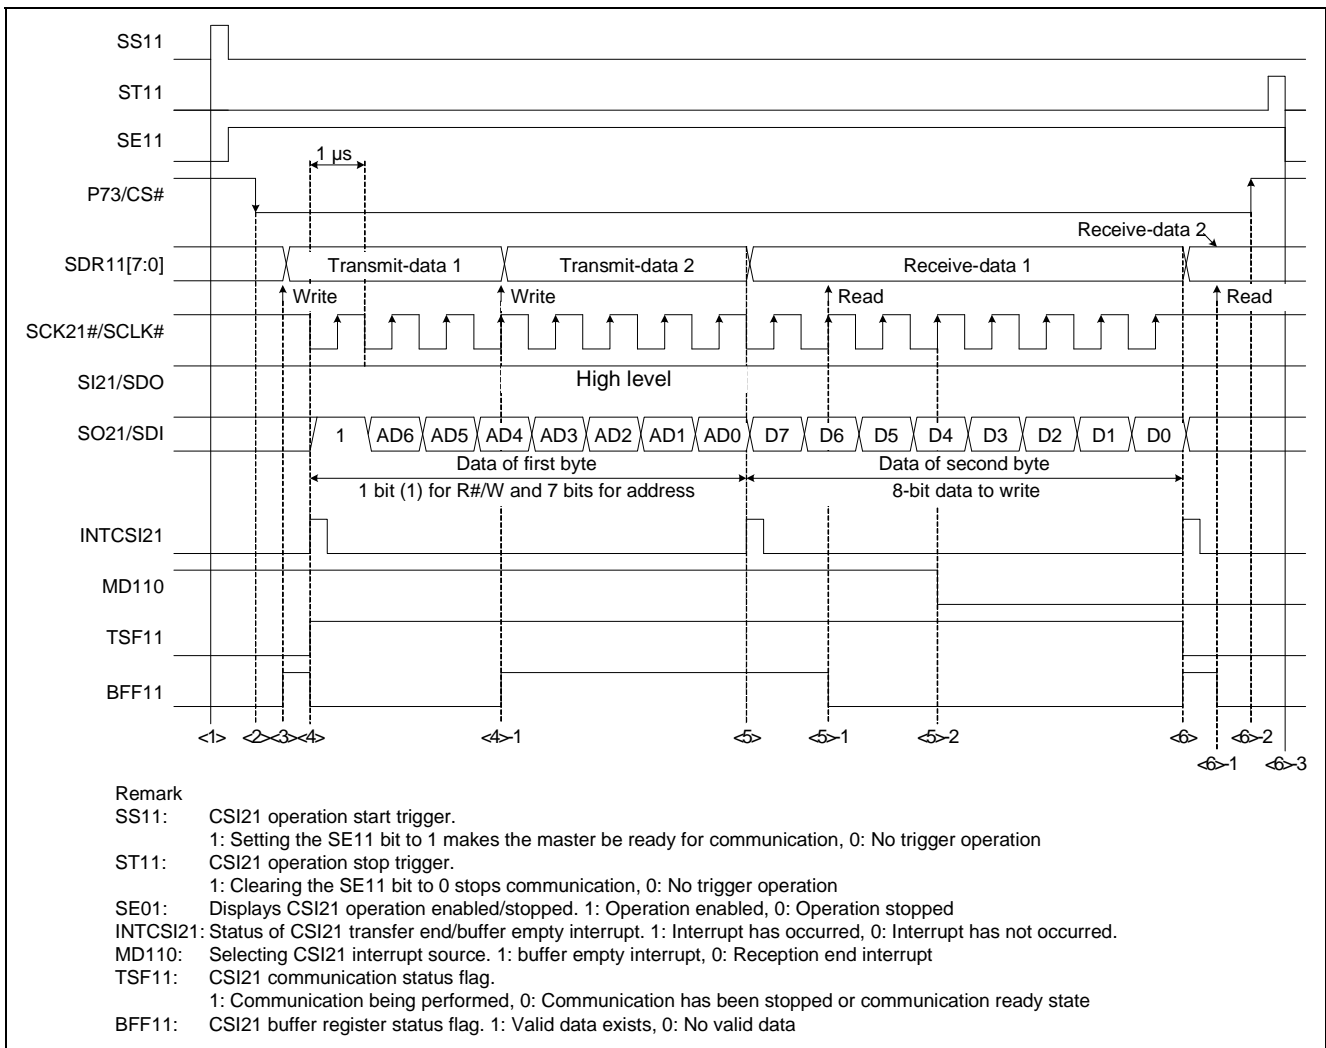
SS11
ST11
SE11
1 μs
P73/CS#
Receive-data 2
SDR11[7:0]
Transmit-data 1
Transmit-data 2
Receive-data 1
Write
Write
Read
Read
SCK21#/SCLK#
SI21/SDO
High level
SO21/SDI
1 AD6 AD5 AD4 AD3 AD2 AD1 AD0 D7 D6 D5 D4 D3 D2 D1 D0
Data of first byte
Data of second byte
1 bit (1) for R#/W and 7 bits for address
8-bit data to write
INTCSI21
MD110
TSF11
BFF11
<1> <2> <3> <4> <4>-1 <5> <5>-1 <5>-2 <6> <6>-2
<6>-1 <6>-3

Remark
SS11: CSI21 operation start trigger.
1: Setting the SE11 bit to 1 makes the master be ready for communication, 0: No trigger operation
ST11: CSI21 operation stop trigger.
1: Clearing the SE11 bit to 0 stops communication, 0: No trigger operation
SE01: Displays CSI21 operation enabled/stopped. 1: Operation enabled, 0: Operation stopped
INTCSI21: Status of CSI21 transfer end/buffer empty interrupt. 1: Interrupt has occurred, 0: Interrupt has not occurred.
MD110: Selecting CSI21 interrupt source. 1: buffer empty interrupt, 0: Reception end interrupt
TSF11: CSI21 communication status flag.
1: Communication being performed, 0: Communication has been stopped or communication ready state
BFF11: CSI21 buffer register status flag. 1: Valid data exists, 0: No valid data